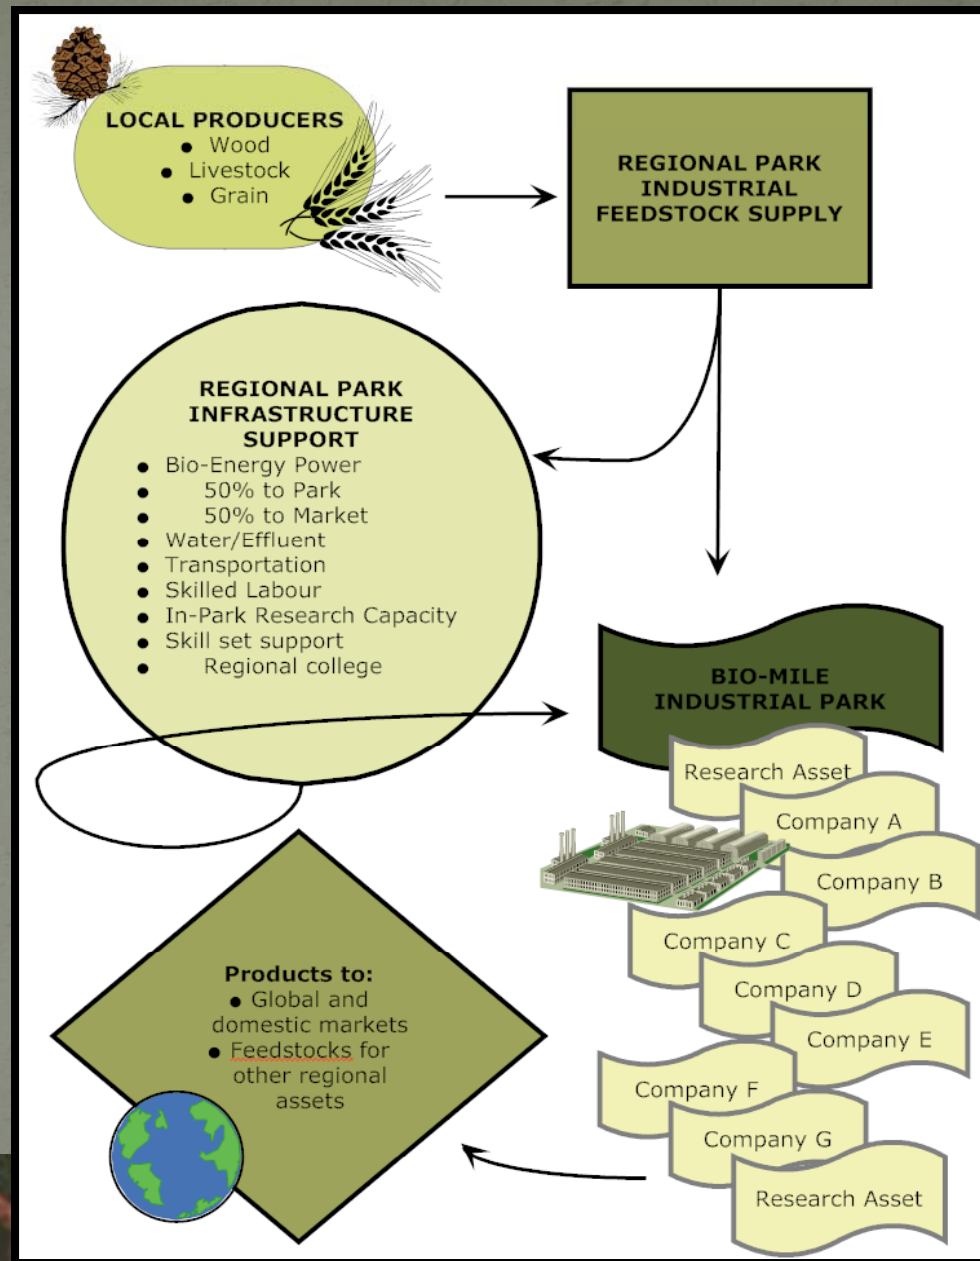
LOCAL PRODUCERS
• Wood
• Livestock
• Grain

REGIONAL PARK INDUSTRIAL FEEDSTOCK SUPPLY

REGIONAL PARK INFRASTRUCTURE SUPPORT
• Bio-Energy Power
• 50% to Park
• 50% to Market
• Water/Effluent
• Transportation
• Skilled Labour
• In-Park Research Capacity
• Skill set support
• Regional college

BIO-MILE INDUSTRIAL PARK

Research Asset
Company A
Company B
Company C
Company D
Company E
Company F
Company G
Research Asset

Products to:
• Global and domestic markets
• Feedstocks for other regional assets